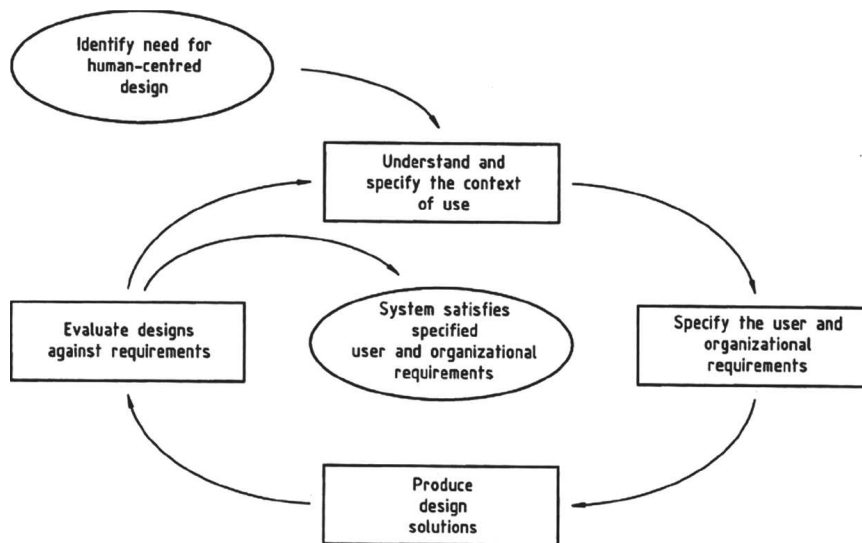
Identify need for human-centred design

Understand and specify the context of use

Specify the user and organizational requirements

Produce design solutions

Evaluate designs against requirements

System satisfies specified user and organizational requirements